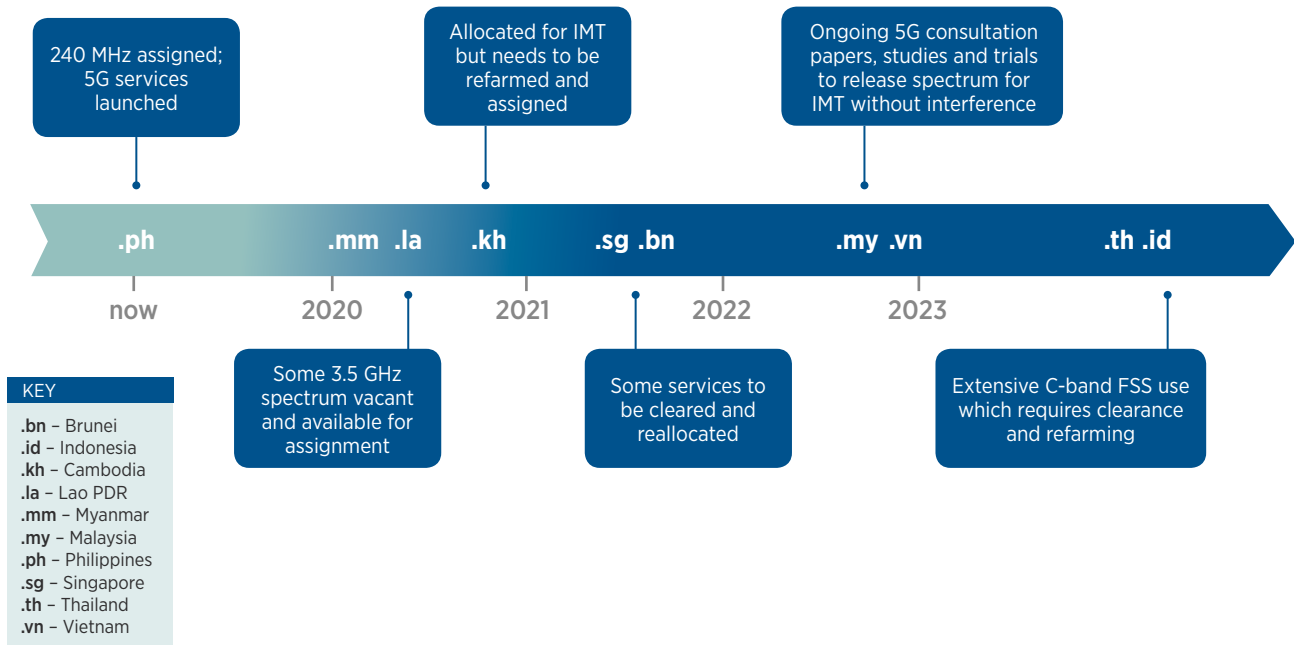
240 MHz assigned; 5G services launched

Allocated for IMT but needs to be refarmed and assigned

Ongoing 5G consultation papers, studies and trials to release spectrum for IMT without interference

.ph .mm .la .kh .sg .bn .my .vn .th .id

now 2020 2021 2022 2023

Some 3.5 GHz spectrum vacant and available for assignment

Some services to be cleared and reallocated

Extensive C-band FSS use which requires clearance and refarming

KEY
.bn – Brunei
.id – Indonesia
.kh – Cambodia
.la – Lao PDR
.mm – Myanmar
.my – Malaysia
.ph – Philippines
.sg – Singapore
.th – Thailand
.vn – Vietnam